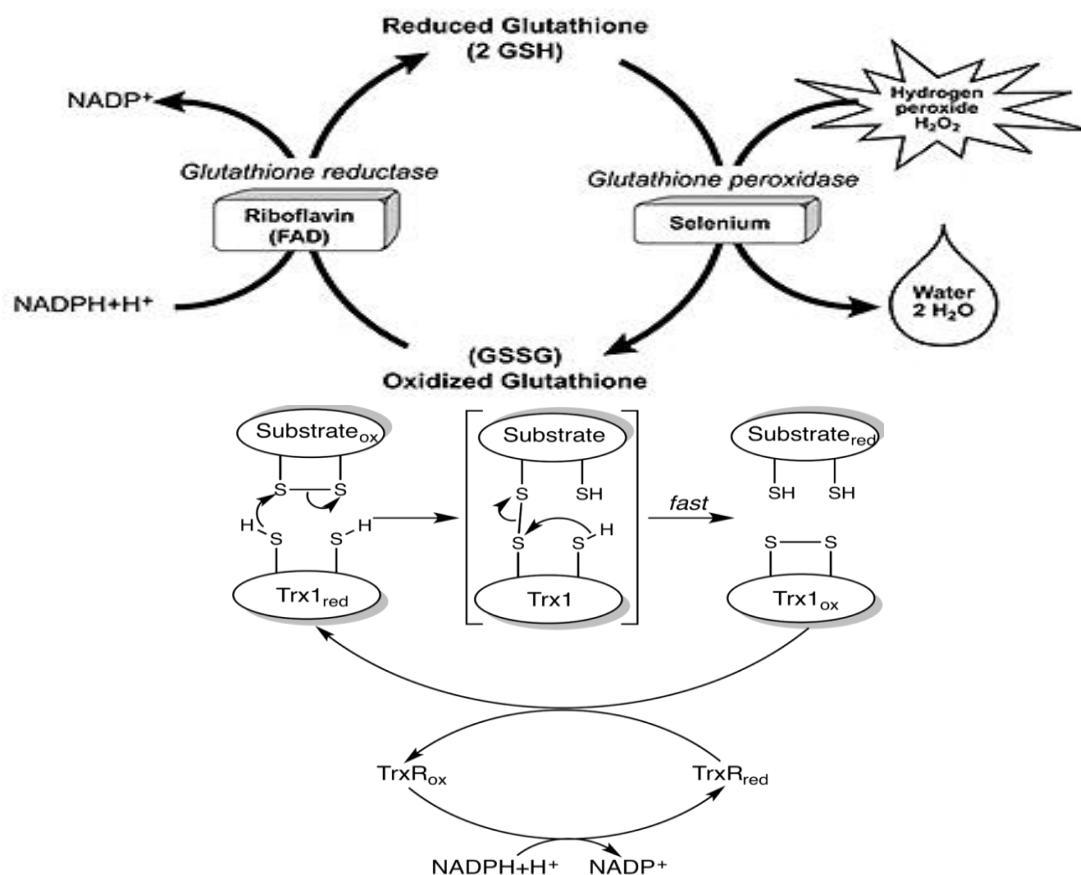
Reduced Glutathione
(2 GSH)

NADP$^+$

Hydrogen peroxide $H_2O_2$

Glutathione reductase

Riboflavin (FAD)

Glutathione peroxidase

Selenium

NADPH+H$^+$

Water 2 $H_2O$

(GSSG)
Oxidized Glutathione

Substrate$_{ox}$

S S

H S S H

Trx1$_{red}$

Substrate

S SH

S S H

Trx1

fast

Substrate$_{red}$

SH SH

S S

Trx1$_{ox}$

TrxR$_{ox}$

TrxR$_{red}$

NADPH+H$^+$ NADP$^+$